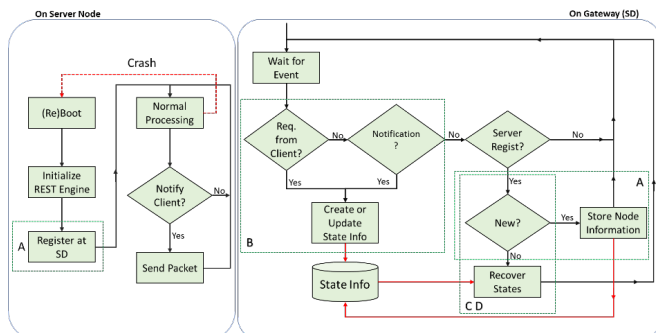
On Server Node

On Gateway (SD)

Crash

(Re)Boot

Normal Processing

Initialize REST Engine

Notify Client?

No

Yes

A

Register at SD

Send Packet

Wait for Event

Req. from Client?

No

Notification ?

No

Server Regist?

No

Yes

Yes

Yes

A

Create or Update State Info

New?

Yes

Store Node Information

B

No

State Info

Recover States

C D